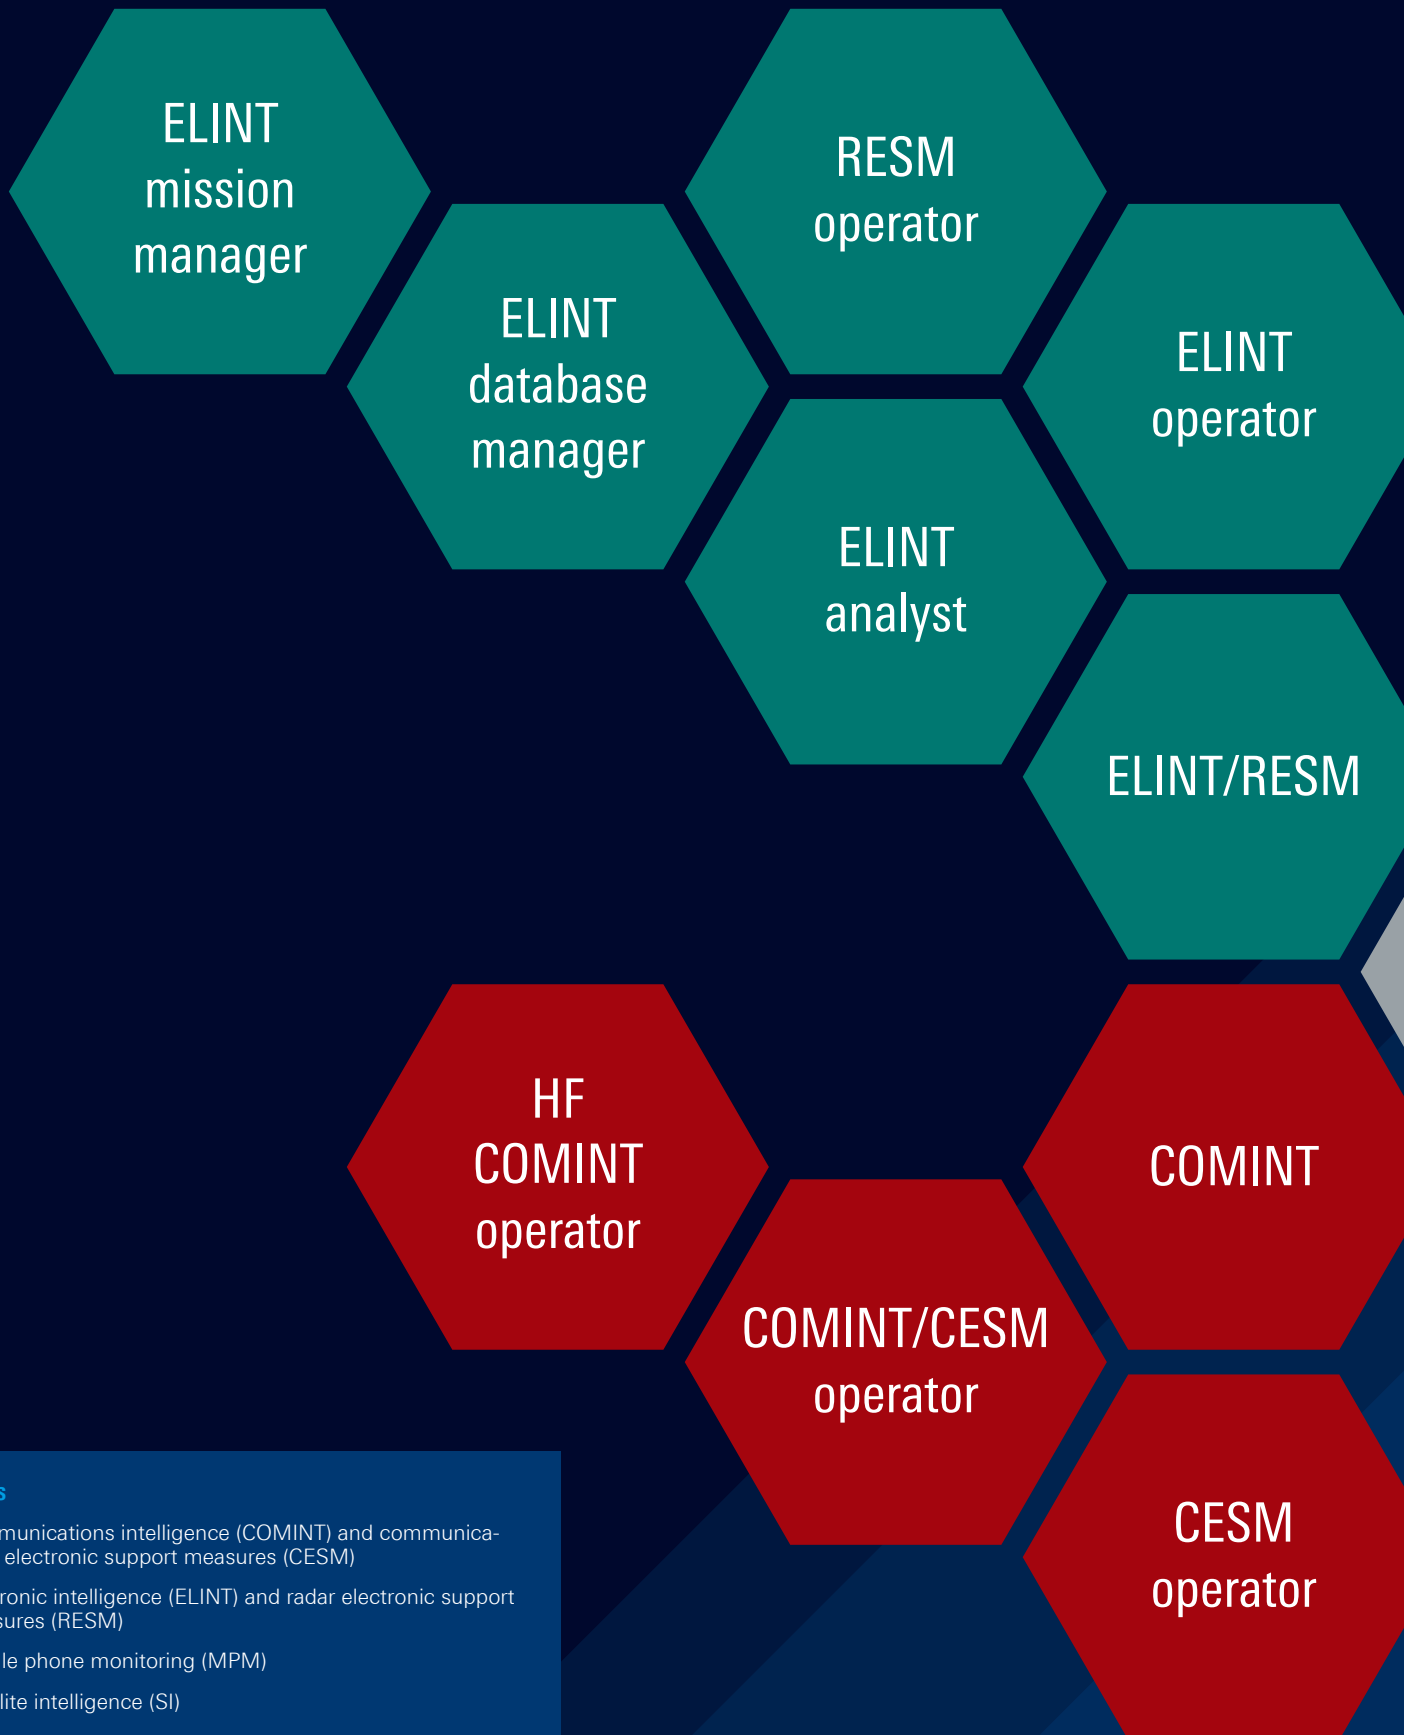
ELINT mission manager

ELINT database manager

RESM operator

ELINT analyst

ELINT operator

ELINT/RESM

HF COMINT operator

COMINT/CESM operator

COMINT

CESM operator

s

munications intelligence (COMINT) and communica- electronic support measures (CESM)

ronic intelligence (ELINT) and radar electronic support sures (RESM)

le phone monitoring (MPM)

lite intelligence (SI)